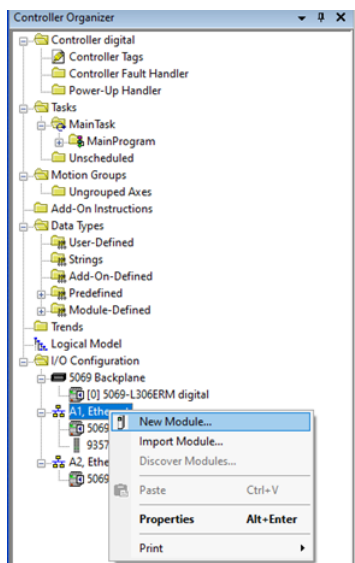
Controller Organizer
Controller digital
Controller Tags
Controller Fault Handler
Power-Up Handler
Tasks
MainTask
MainProgram
Unscheduled
Motion Groups
Ungrouped Axes
Add-On Instructions
Data Types
User-Defined
Strings
Add-On-Defined
Predefined
Module-Defined
Trends
Logical Model
I/O Configuration
5069 Backplane
[0] 5069-L306ERM digital
A1, Ethe
5069
9357
A2, Ethe
5069

New Module...
Import Module...
Discover Modules...
Paste Ctrl+V
Properties Alt+Enter
Print